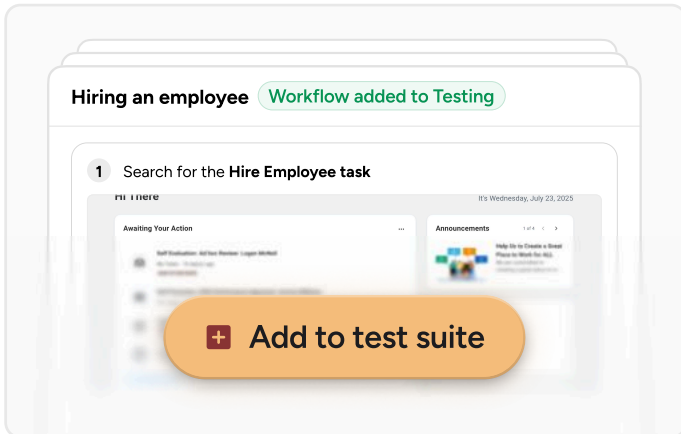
Hiring an employee Workflow added to Testing

1 Search for the **Hire Employee task**

Hi There

It's Wednesday, July 23, 2025

Awaiting Your Action

...

Announcements

1 of 4

Self Evaluation: Ad hoc Review: Logan McNeil

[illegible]

Help Us to Create a Great Place to Work for ALL

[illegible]

Add to test suite